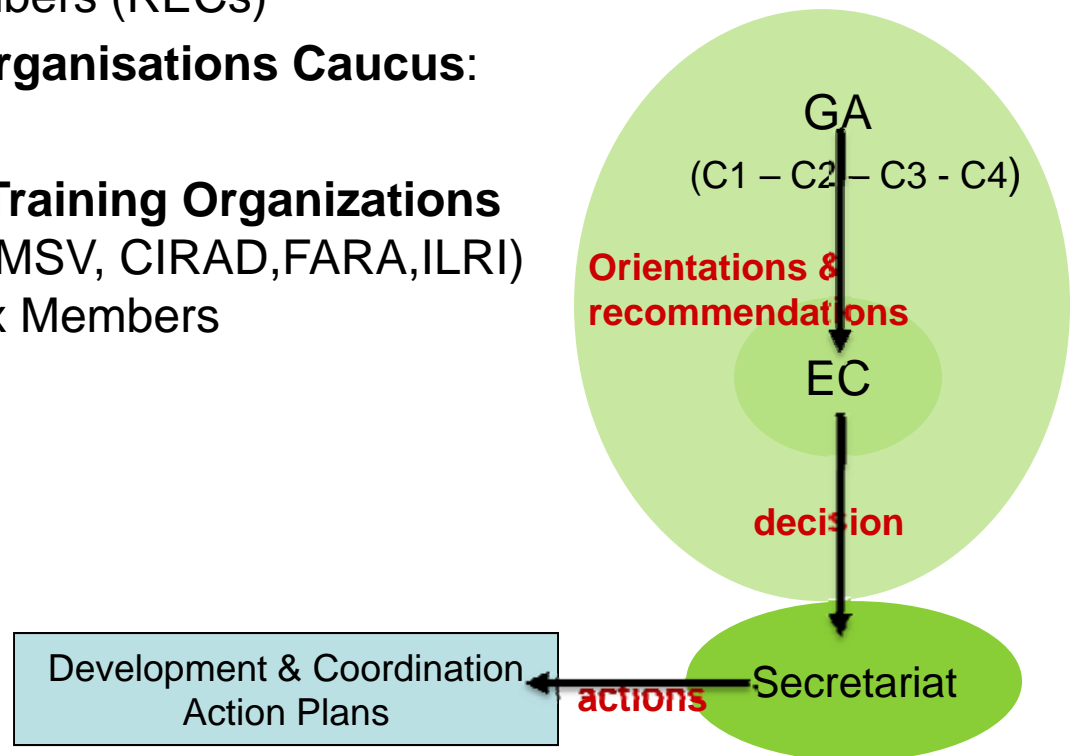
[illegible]bers (RECs)
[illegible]rganisations Caucus:

Training Organizations
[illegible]MSV, CIRAD,FARA,ILRI)
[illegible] Members

GA
(C1 – C2 – C3 - C4)
Orientations & recommendations
EC
decision
Secretariat
actions
Development & Coordination Action Plans